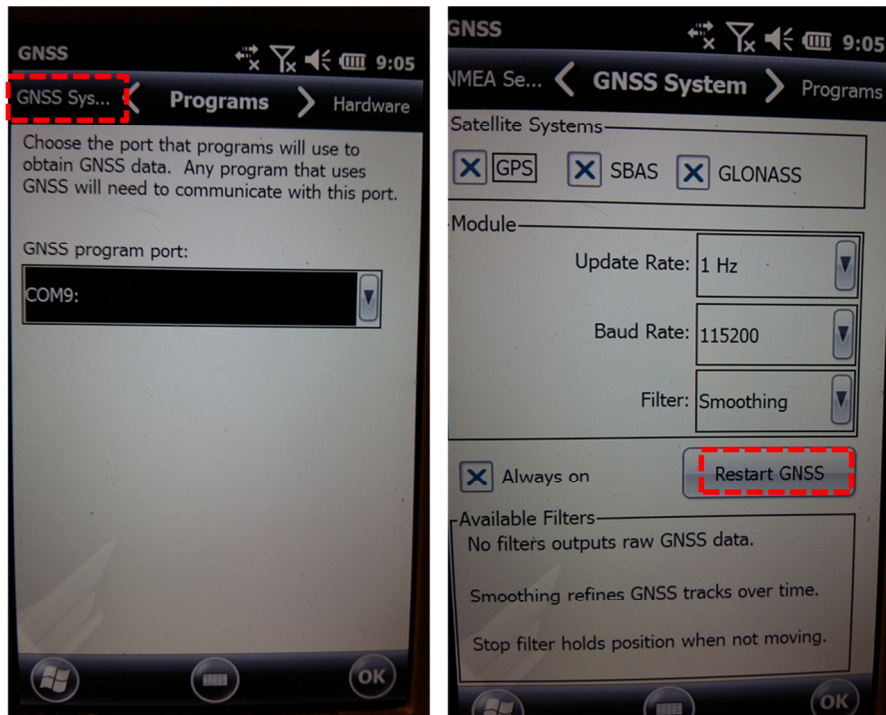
GNSS 9:05

GNSS Sys... Programs Hardware

Choose the port that programs will use to obtain GNSS data. Any program that uses GNSS will need to communicate with this port.

GNSS program port:

COM9:

OK

GNSS 9:05

NMEA Se... GNSS System Programs

Satellite Systems

GPS SBAS GLONASS

Module

Update Rate: 1 Hz

Baud Rate: 115200

Filter: Smoothing

Always on

Restart GNSS

Available Filters

No filters outputs raw GNSS data.

Smoothing refines GNSS tracks over time.

Stop filter holds position when not moving.

OK